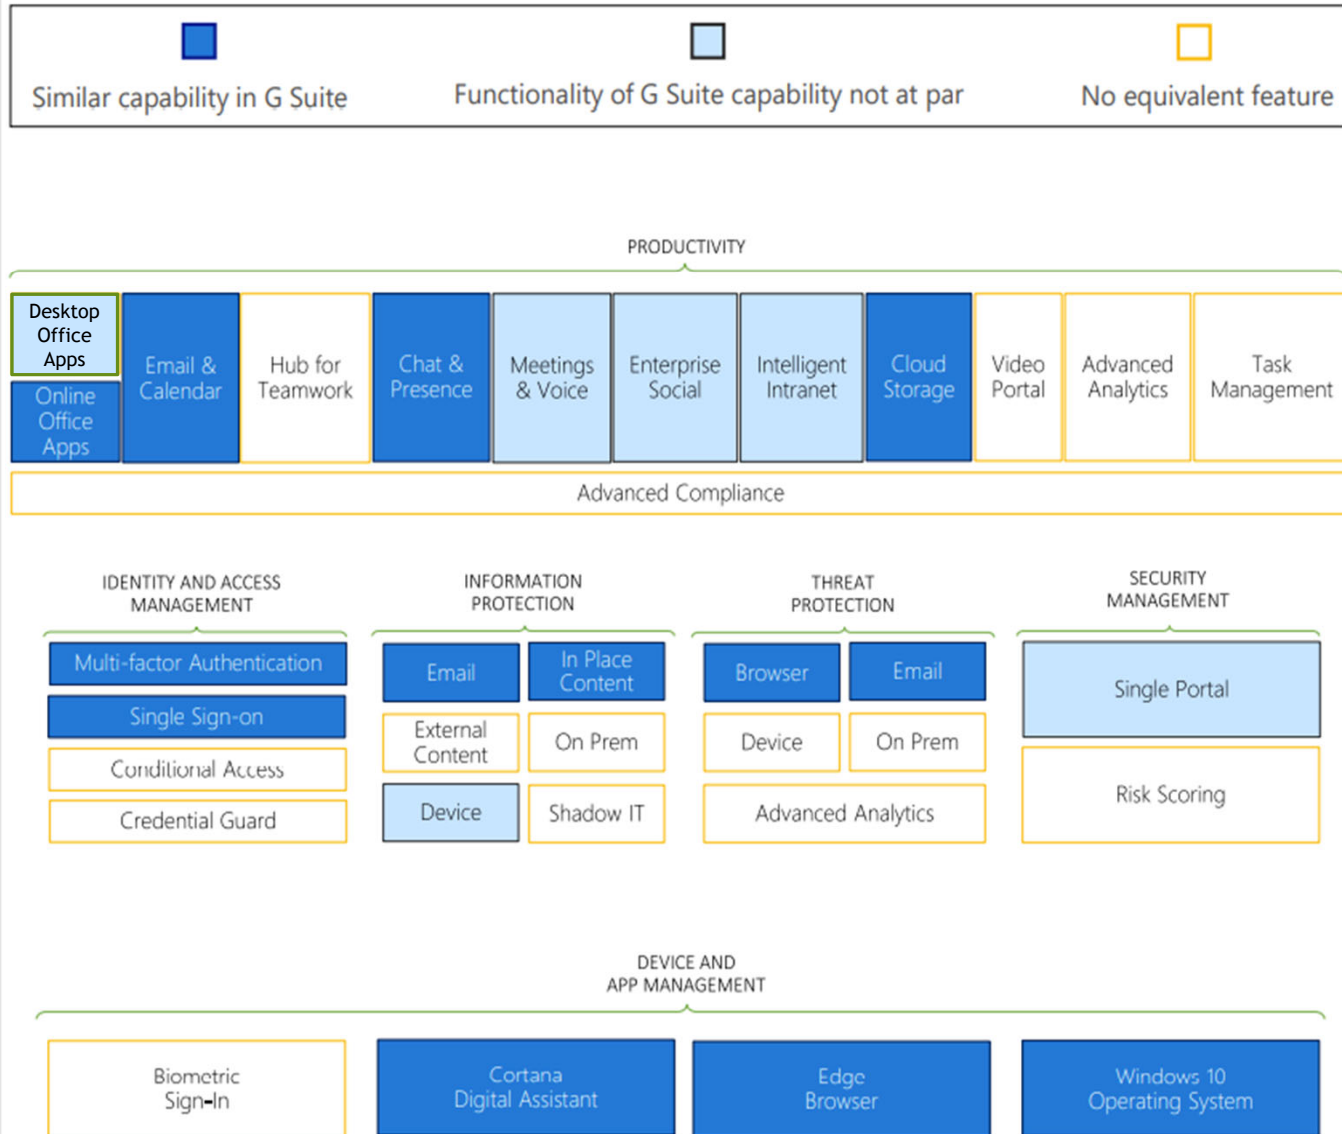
Similar capability in G Suite

Functionality of G Suite capability not at par

No equivalent feature

PRODUCTIVITY

Desktop Office Apps

Online Office Apps

Email & Calendar

Hub for Teamwork

Chat & Presence

Meetings & Voice

Enterprise Social

Intelligent Intranet

Cloud Storage

Video Portal

Advanced Analytics

Task Management

Advanced Compliance

IDENTITY AND ACCESS MANAGEMENT

Multi-factor Authentication

Single Sign-on

Conditional Access

Credential Guard

INFORMATION PROTECTION

Email

In Place Content

External Content

On Prem

Device

Shadow IT

THREAT PROTECTION

Browser

Email

Device

On Prem

Advanced Analytics

SECURITY MANAGEMENT

Single Portal

Risk Scoring

DEVICE AND APP MANAGEMENT

Biometric Sign-In

Cortana Digital Assistant

Edge Browser

Windows 10 Operating System